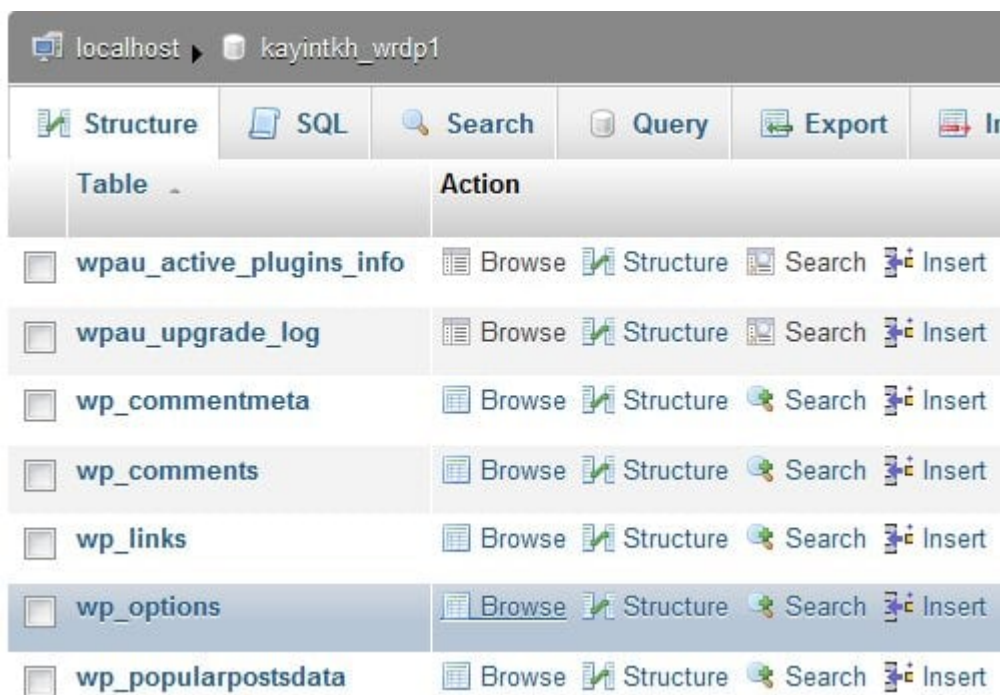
localhost ▸ kayintkh_wrdp1

Structure SQL Search Query Export I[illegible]

| Table | Action |
|---|---|
| wpau_active_plugins_info | Browse Structure Search Insert |
| wpau_upgrade_log | Browse Structure Search Insert |
| wp_commentmeta | Browse Structure Search Insert |
| wp_comments | Browse Structure Search Insert |
| wp_links | Browse Structure Search Insert |
| wp_options | Browse Structure Search Insert |
| wp_popularpostsdata | Browse Structure Search Insert |